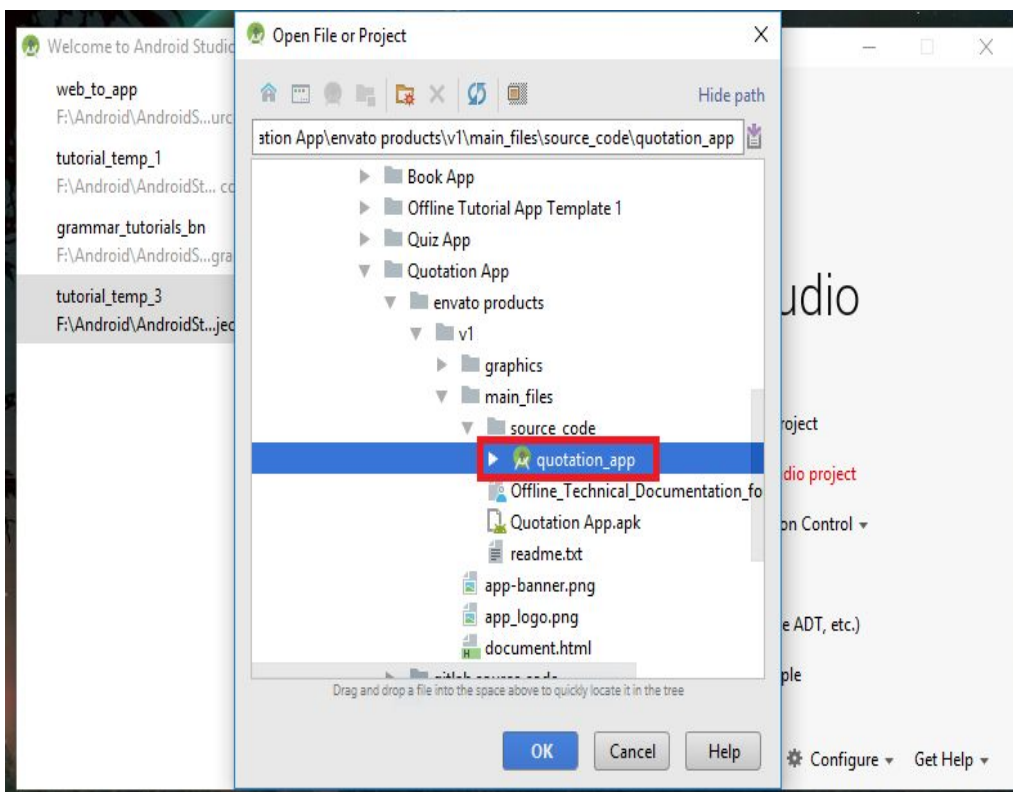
Welcome to Android Studio

web_to_app
F:\Android\AndroidS...urc

tutorial_temp_1
F:\Android\AndroidSt... cc

grammar_tutorials_bn
F:\Android\AndroidS...gra

tutorial_temp_3
F:\Android\AndroidSt...jec

Open File or Project

Hide path

ation App\envato products\v1\main_files\source_code\quotation_app

Book App
Offline Tutorial App Template 1
Quiz App
Quotation App
envato products
v1
graphics
main_files
source_code
quotation_app
Offline_Technical_Documentation_fo
Quotation App.apk
readme.txt
app-banner.png
app_logo.png
document.html
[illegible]

Drag and drop a file into the space above to quickly locate it in the tree

OK
Cancel
Help

udio

roject
dio project
on Control
e ADT, etc.)
ple

Configure
Get Help